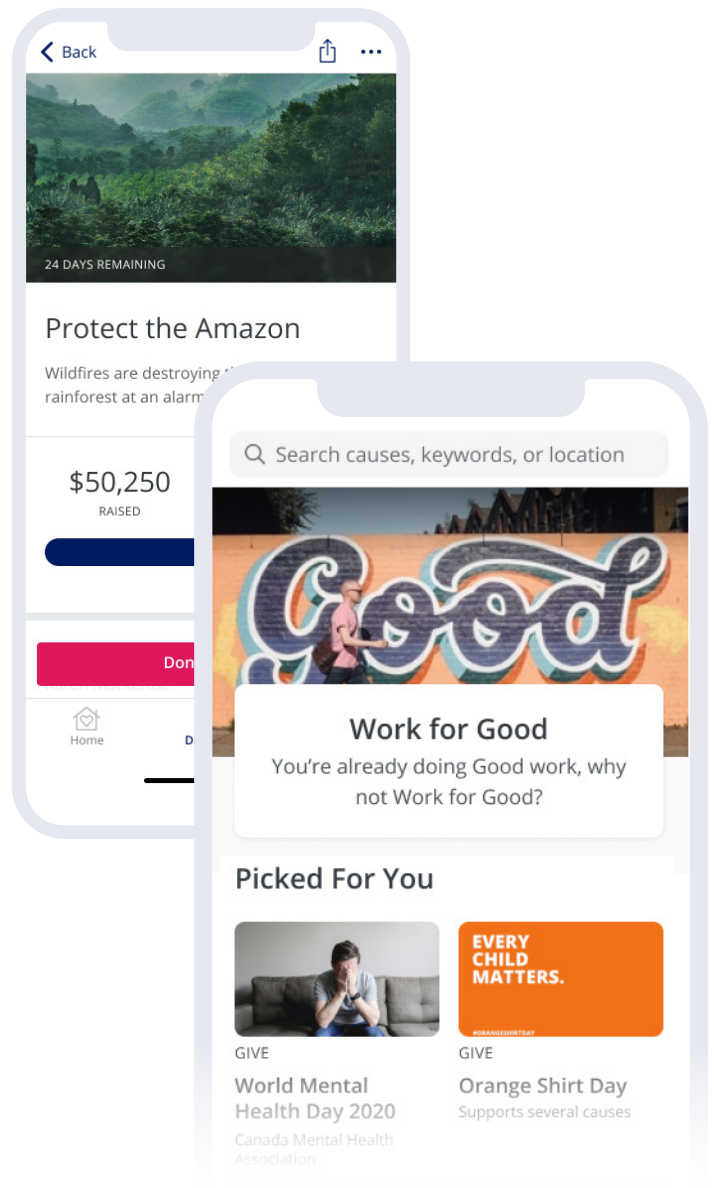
Back

24 DAYS REMAINING

Protect the Amazon

Wildfires are destroying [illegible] rainforest at an alarm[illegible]

$50,250
RAISED

Don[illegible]

Home
D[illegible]

Search causes, keywords, or location

Good

Work for Good
You're already doing Good work, why not Work for Good?

Picked For You

GIVE
World Mental Health Day 2020
Canada Mental Health Association

EVERY CHILD MATTERS.
#ORANGESHIRTDAY

GIVE
Orange Shirt Day
Supports several causes